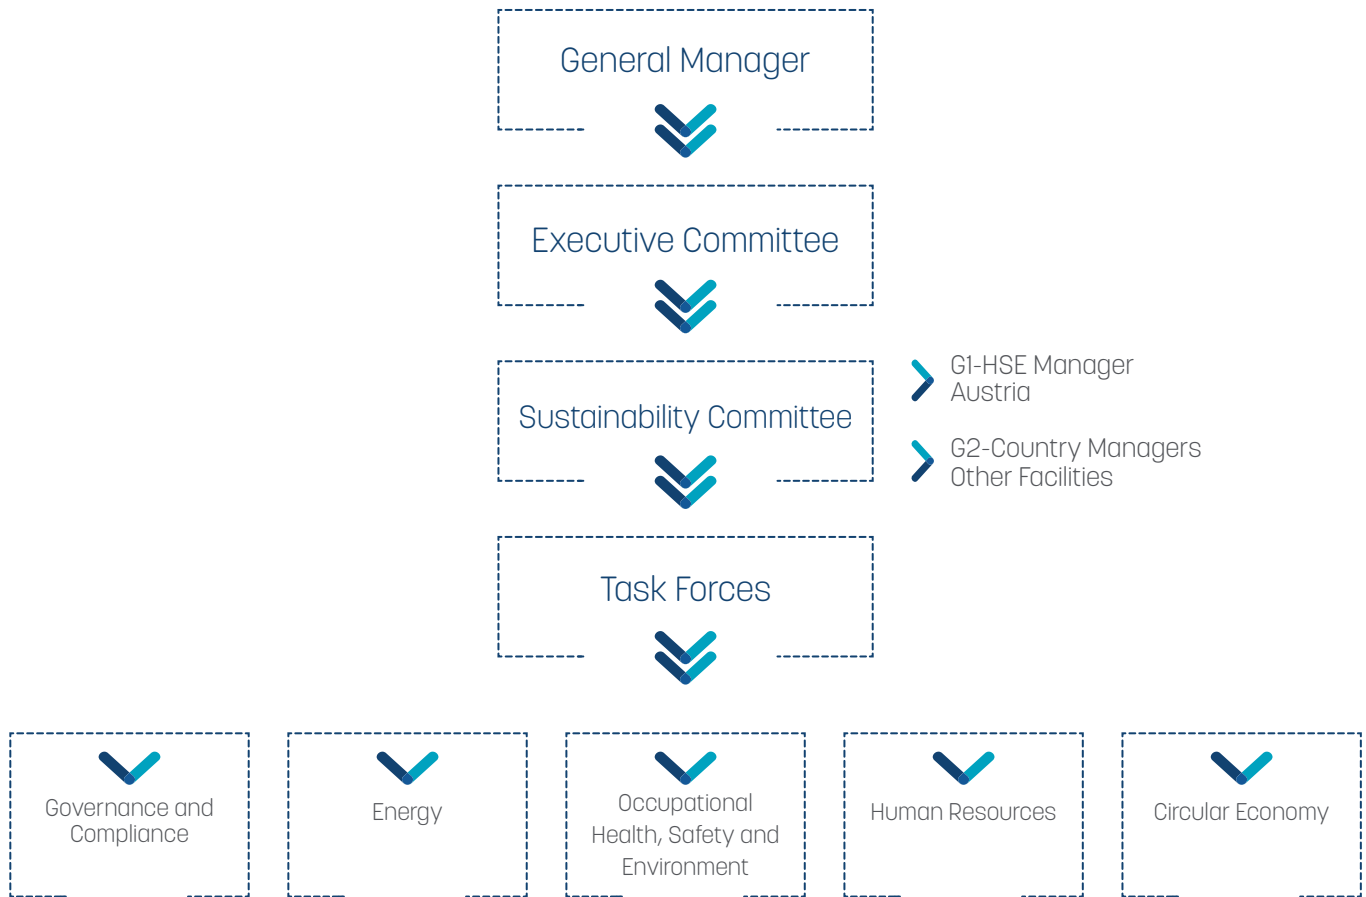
General Manager

Executive Committee

Sustainability Committee

G1-HSE Manager Austria

G2-Country Managers Other Facilities

Task Forces

Governance and Compliance

Energy

Occupational Health, Safety and Environment

Human Resources

Circular Economy